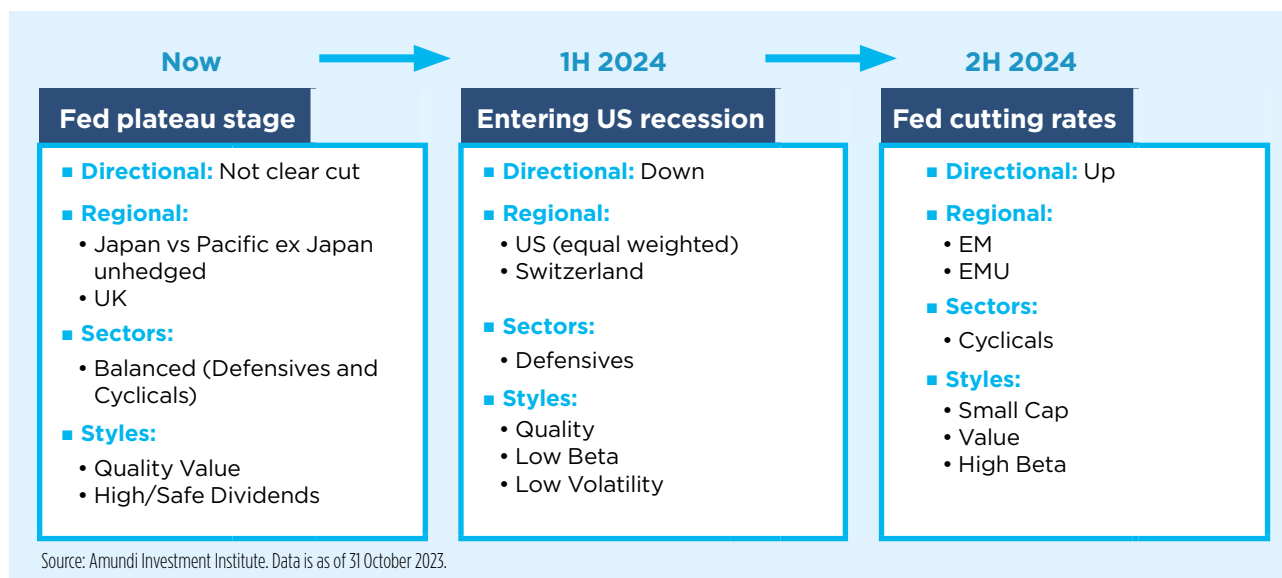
Now

Fed plateau stage

■ Directional: Not clear cut

■ Regional:
• Japan vs Pacific ex Japan unhedged
• UK

■ Sectors:
• Balanced (Defensives and Cyclicals)

■ Styles:
• Quality Value
• High/Safe Dividends

1H 2024

Entering US recession

■ Directional: Down

■ Regional:
• US (equal weighted)
• Switzerland

■ Sectors:
• Defensives

■ Styles:
• Quality
• Low Beta
• Low Volatility

2H 2024

Fed cutting rates

■ Directional: Up

■ Regional:
• EM
• EMU

■ Sectors:
• Cyclicals

■ Styles:
• Small Cap
• Value
• High Beta

Source: Amundi Investment Institute. Data is as of 31 October 2023.